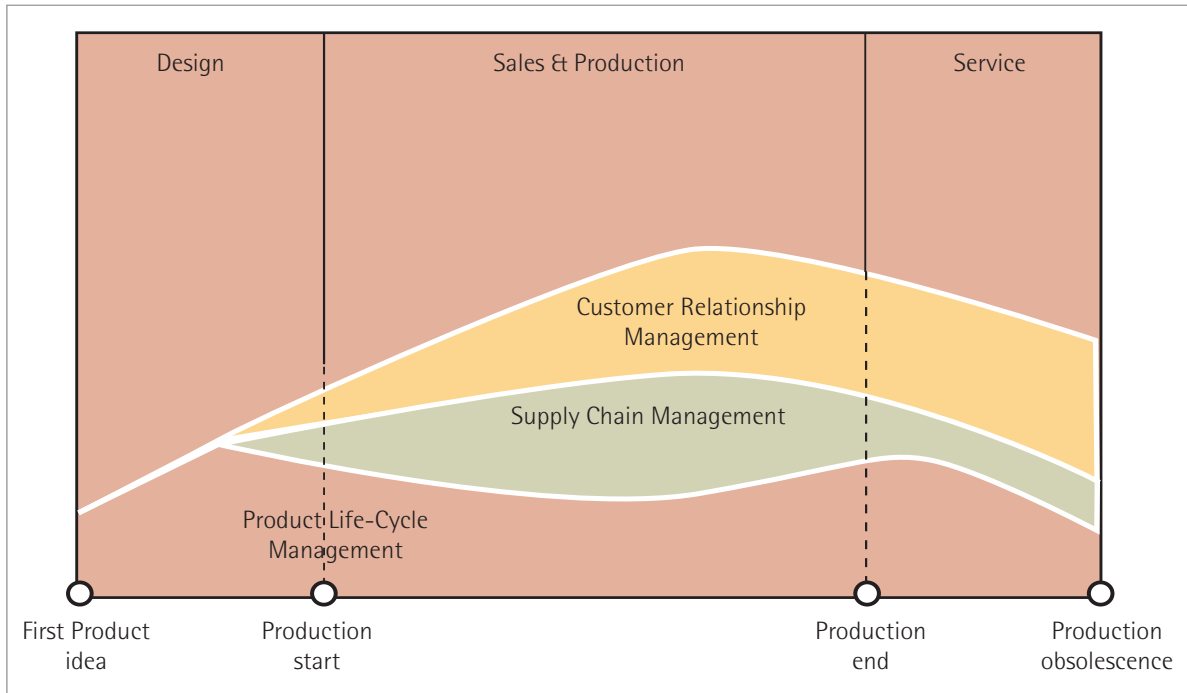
Design

Sales & Production

Service

Customer Relationship Management

Supply Chain Management

Product Life-Cycle Management

First Product idea

Production start

Production end

Production obsolescence